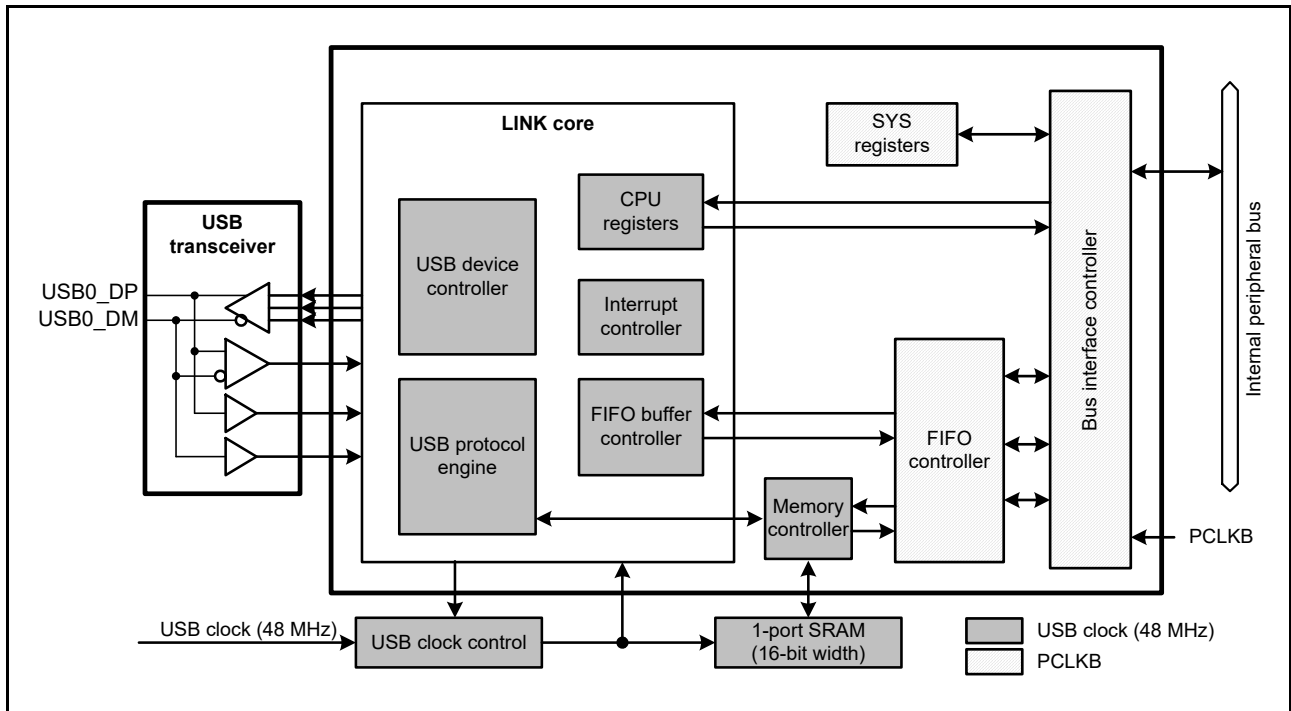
LINK core

SYS registers

CPU registers

USB transceiver

USB device controller

Interrupt controller

USB0_DP
USB0_DM

Bus interface controller

Internal peripheral bus

USB protocol engine

FIFO buffer controller

FIFO controller

Memory controller

PCLKB

USB clock (48 MHz)

USB clock control

1-port SRAM (16-bit width)

USB clock (48 MHz)

PCLKB